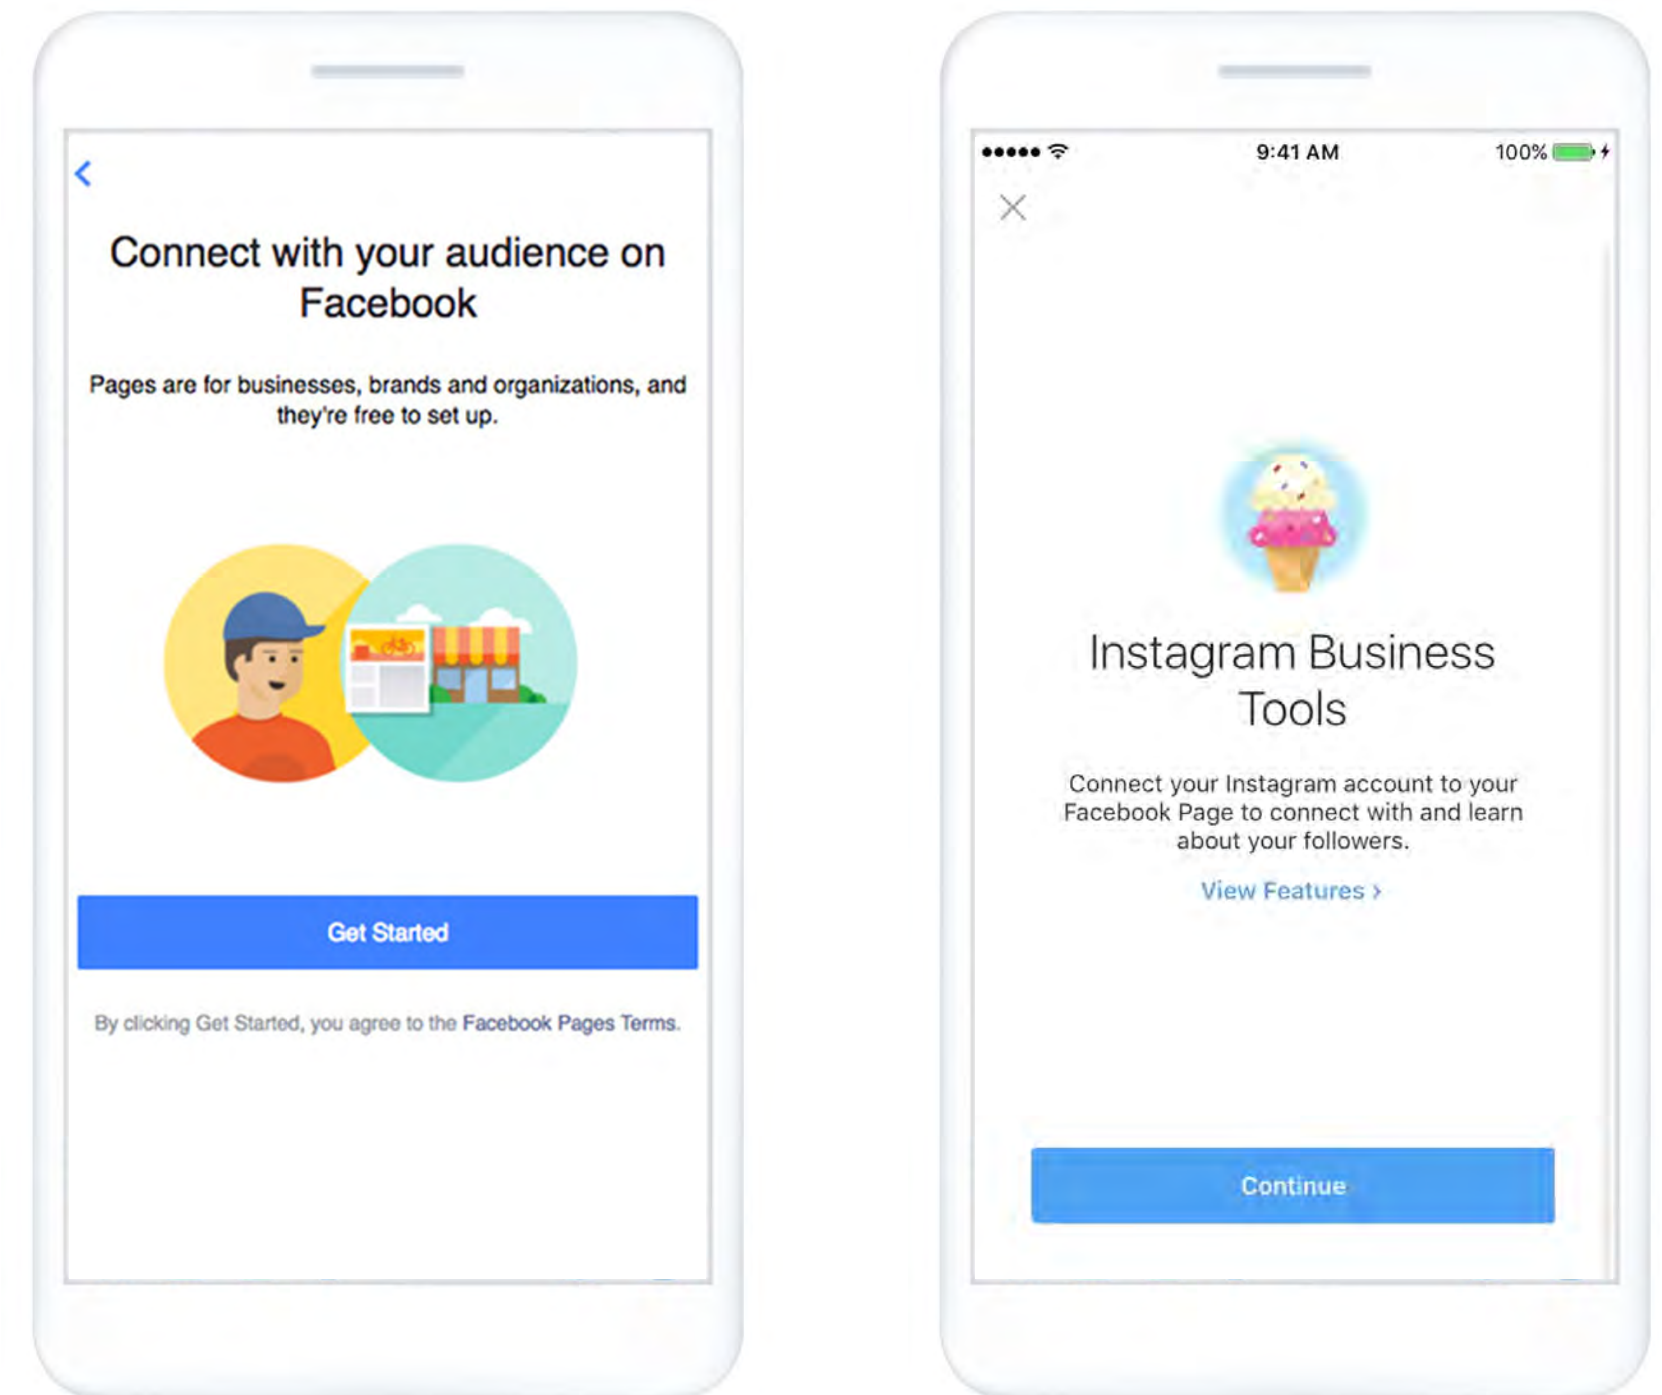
Connect with your audience on Facebook

Pages are for businesses, brands and organizations, and they're free to set up.

Get Started

By clicking Get Started, you agree to the Facebook Pages Terms.

9:41 AM 100%

Instagram Business Tools

Connect your Instagram account to your Facebook Page to connect with and learn about your followers.

View Features ›

Continue